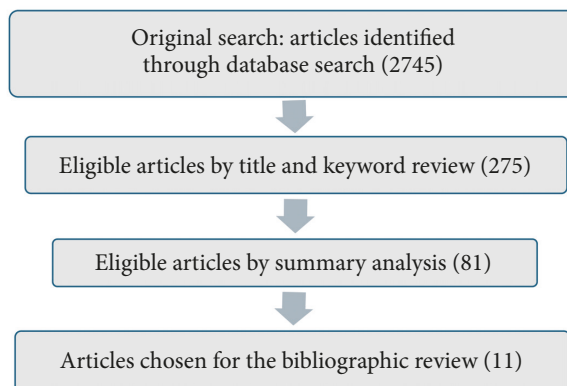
Original search: articles identified through database search (2745)

Eligible articles by title and keyword review (275)

Eligible articles by summary analysis (81)

Articles chosen for the bibliographic review (11)